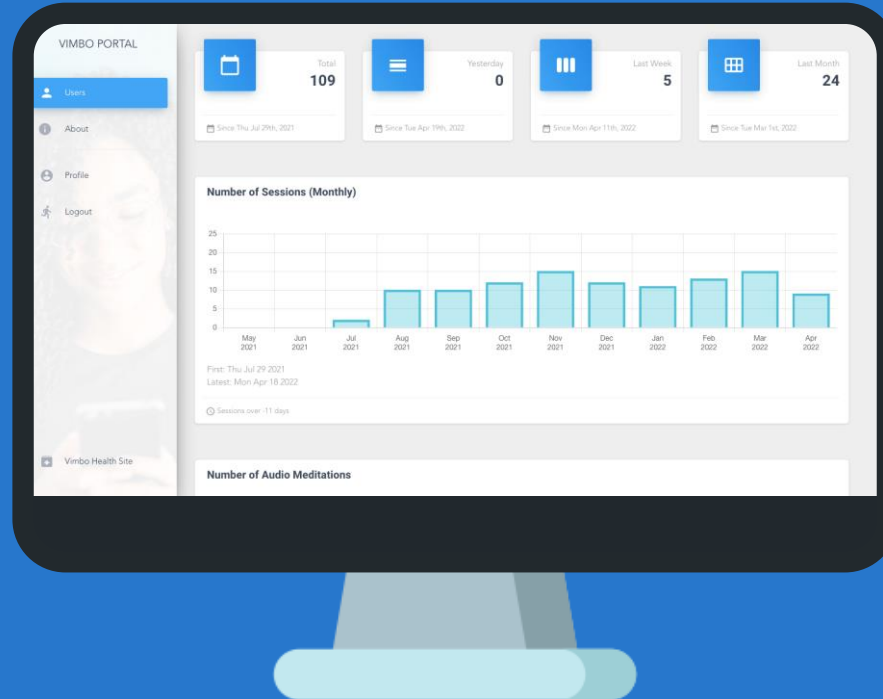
VIMBO PORTAL

Users

About

Profile

Logout

Vimbo Health Site

Total
109
Since Thu Jul 29th, 2021

Yesterday
0
Since Tue Apr 19th, 2022

Last Week
5
Since Mon Apr 11th, 2022

Last Month
24
Since Tue Mar 1st, 2022

Number of Sessions (Monthly)

25
20
15
10
5
0

May 2021
Jun 2021
Jul 2021
Aug 2021
Sep 2021
Oct 2021
Nov 2021
Dec 2021
Jan 2022
Feb 2022
Mar 2022
Apr 2022

First: Thu Jul 29 2021
Latest: Mon Apr 18 2022

Sessions over -11 days

Number of Audio Meditations